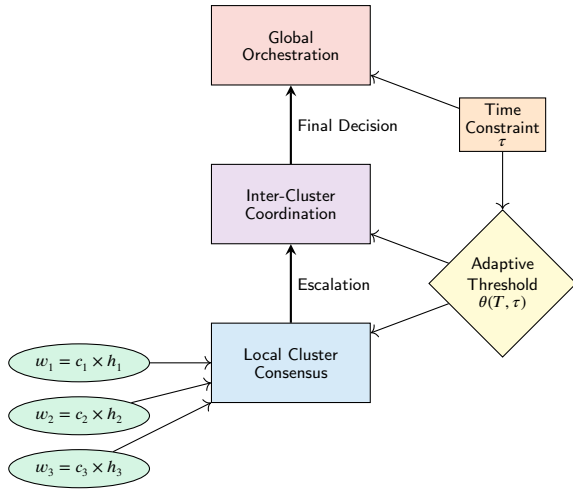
Global Orchestration

Time Constraint $\tau$

Final Decision

Inter-Cluster Coordination

Adaptive Threshold $\theta(T, \tau)$

Escalation

$w_1 = c_1 \times h_1$

Local Cluster Consensus

$w_2 = c_2 \times h_2$

$w_3 = c_3 \times h_3$